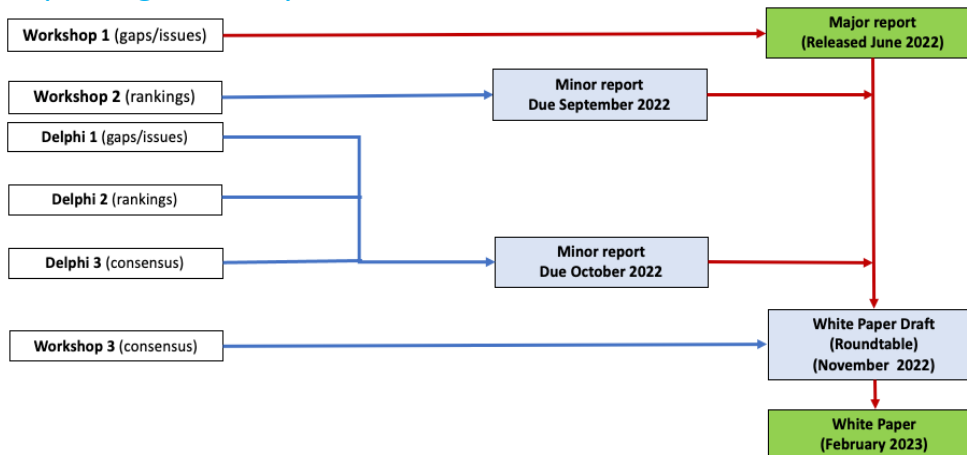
Workshop 1 (gaps/issues)

Major report (Released June 2022)

Workshop 2 (rankings)

Minor report Due September 2022

Delphi 1 (gaps/issues)

Delphi 2 (rankings)

Delphi 3 (consensus)

Minor report Due October 2022

Workshop 3 (consensus)

White Paper Draft (Roundtable) (November 2022)

White Paper (February 2023)